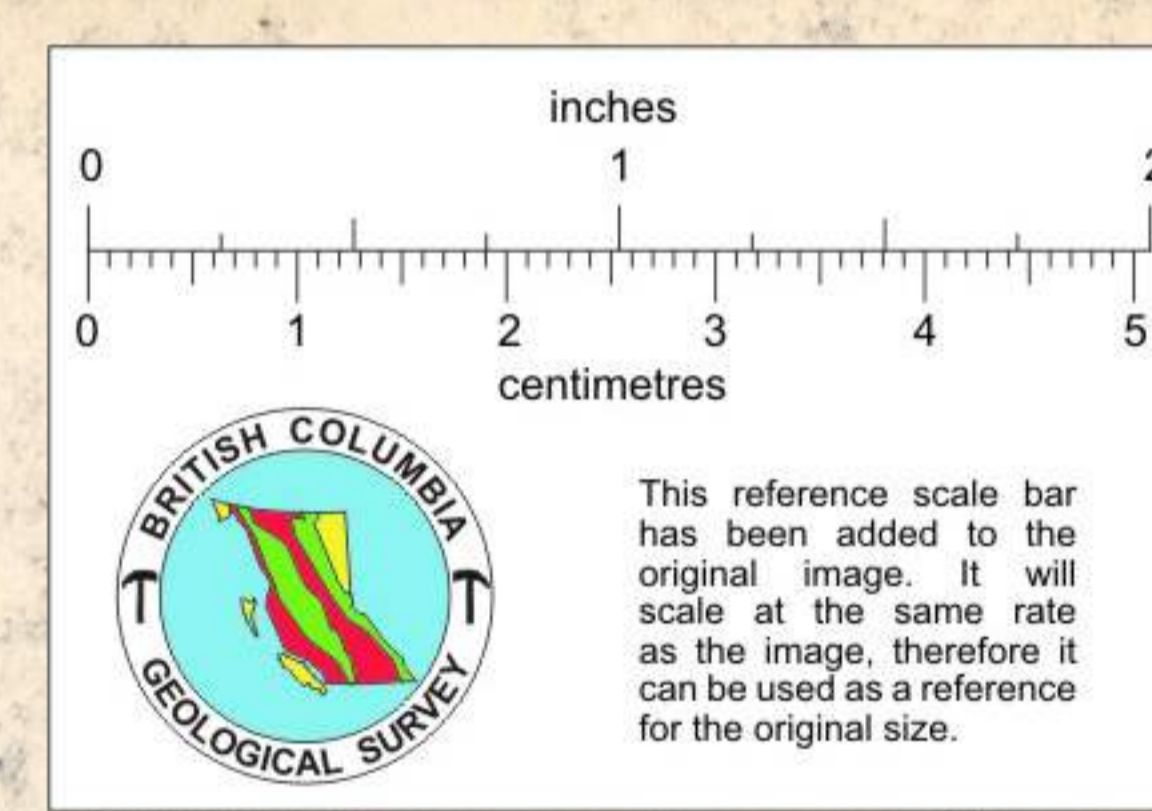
inches

0 1 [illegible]

0 1 2 3 4 5

centimetres

BRITISH COLUMBIA

GEOLOGICAL SURVEY

This reference scale bar has been added to the original image. It will scale at the same rate as the image, therefore it can be used as a reference for the original size.